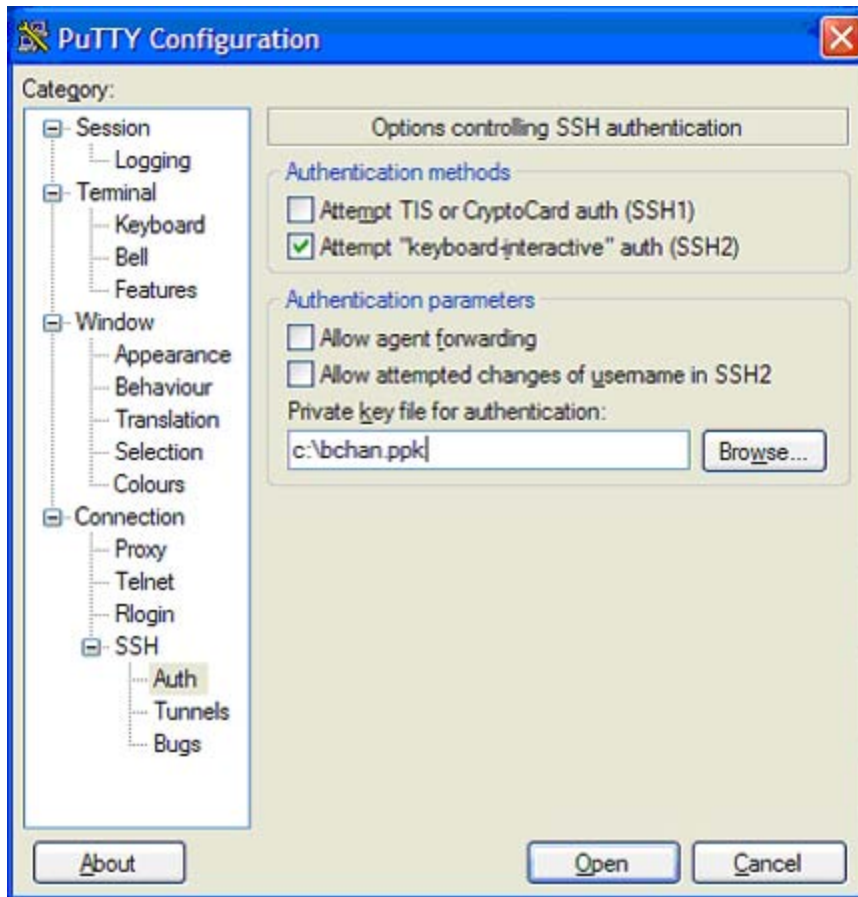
PuTTY Configuration

Category:

Session
Logging
Terminal
Keyboard
Bell
Features
Window
Appearance
Behaviour
Translation
Selection
Colours
Connection
Proxy
Telnet
Rlogin
SSH
Auth
Tunnels
Bugs

Options controlling SSH authentication

Authentication methods

Attempt TIS or CryptoCard auth (SSH1)

Attempt "keyboard-interactive" auth (SSH2)

Authentication parameters

Allow agent forwarding

Allow attempted changes of username in SSH2

Private key file for authentication:

c:\bchan.ppk

Browse...

About

Open

Cancel